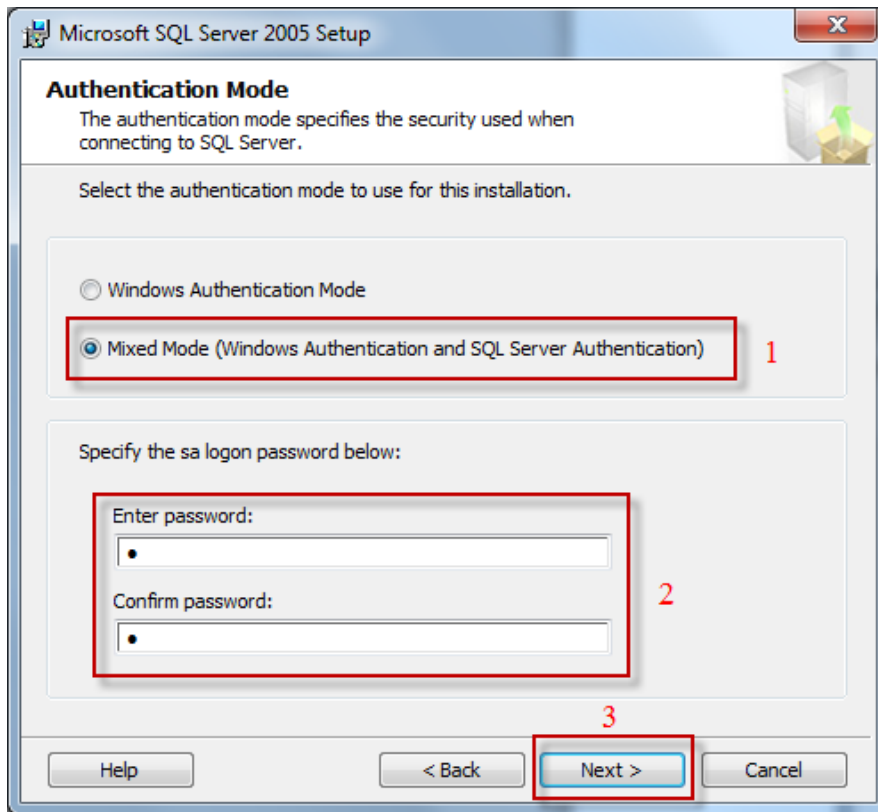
Microsoft SQL Server 2005 Setup

Authentication Mode
The authentication mode specifies the security used when connecting to SQL Server.

Select the authentication mode to use for this installation.

Windows Authentication Mode

Mixed Mode (Windows Authentication and SQL Server Authentication)

1

Specify the sa logon password below:

Enter password:

•

Confirm password:

•

2

3

Help

< Back

Next >

Cancel